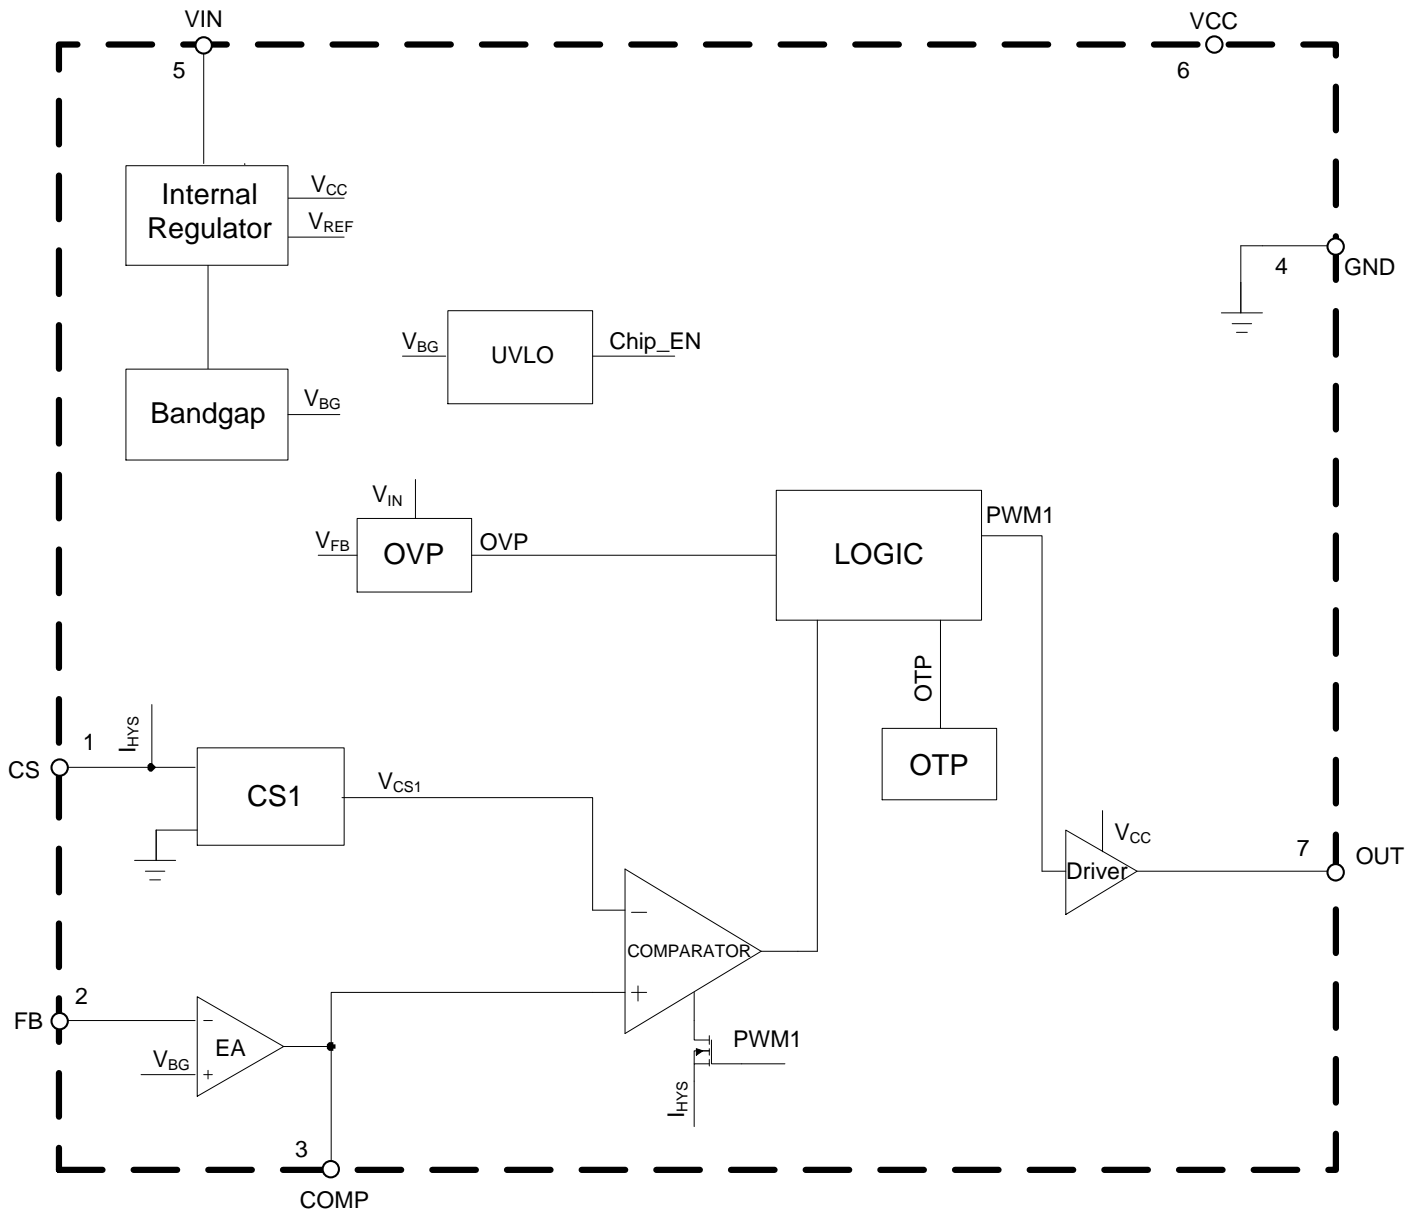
VIN
5
VCC
6
Internal Regulator
$V_{CC}$
$V_{REF}$
4
GND
$V_{BG}$
UVLO
Chip_EN
Bandgap
$V_{BG}$
$V_{IN}$
$V_{FB}$
OVP
OVP
LOGIC
PWM1
OTP
OTP
1
$I_{HYS}$
CS
CS1
$V_{CS1}$
$V_{CC}$
7
Driver
OUT
−
COMPARATOR
+
2
FB
−
EA
$V_{BG}$
+
PWM1
$I_{HYS}$
3
COMP